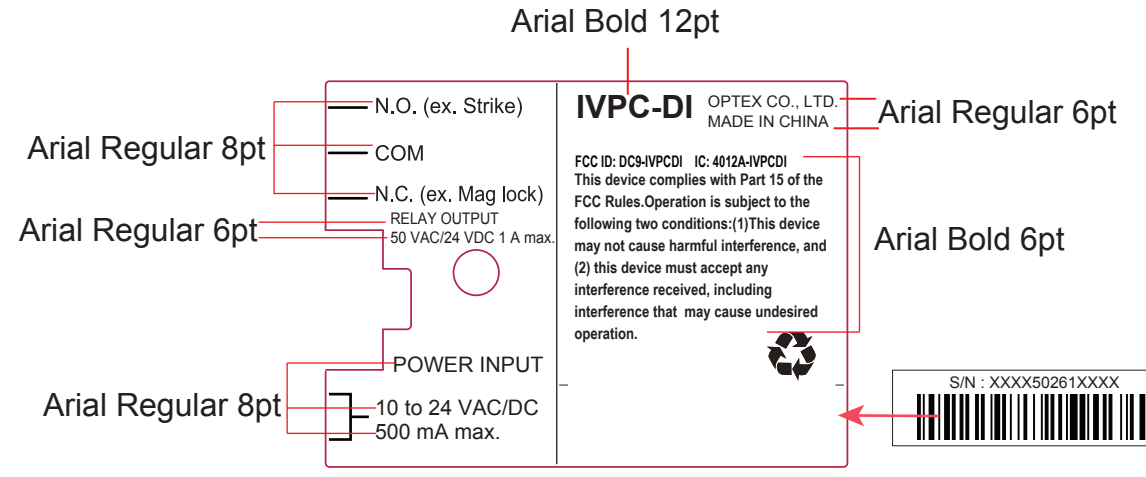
Arial Bold 12pt

Arial Regular 8pt

N.O. (ex. Strike)

COM

N.C. (ex. Mag lock)

Arial Regular 6pt

RELAY OUTPUT

50 VAC/24 VDC 1 A max.

POWER INPUT

Arial Regular 8pt

10 to 24 VAC/DC

500 mA max.

IVPC-DI

OPTEX CO., LTD.
MADE IN CHINA

Arial Regular 6pt

FCC ID: DC9-IVPCDI IC: 4012A-IVPCDI
This device complies with Part 15 of the FCC Rules.Operation is subject to the following two conditions:(1)This device may not cause harmful interference, and (2) this device must accept any interference received, including interference that may cause undesired operation.

Arial Bold 6pt

S/N : XXXX50261XXXX